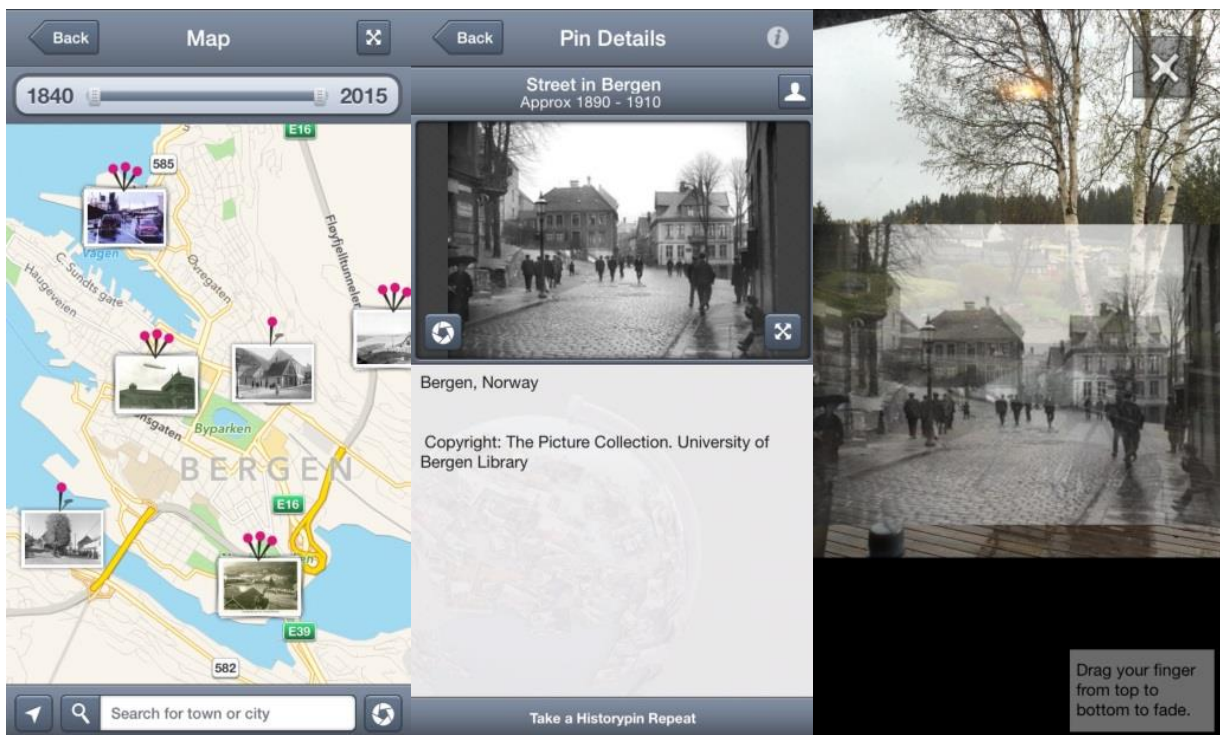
Back

Map

1840

2015

E16

585

Vågen

C. Sundts gate

Haugeveien

Øvregaten

Fløyfjelltunnelen

Byparken

nsgaten

BERGEN

E16

E39

582

Search for town or city

Back

Pin Details

Street in Bergen
Approx 1890 - 1910

Bergen, Norway

Copyright: The Picture Collection. University of Bergen Library

Take a Historypin Repeat

Drag your finger from top to bottom to fade.